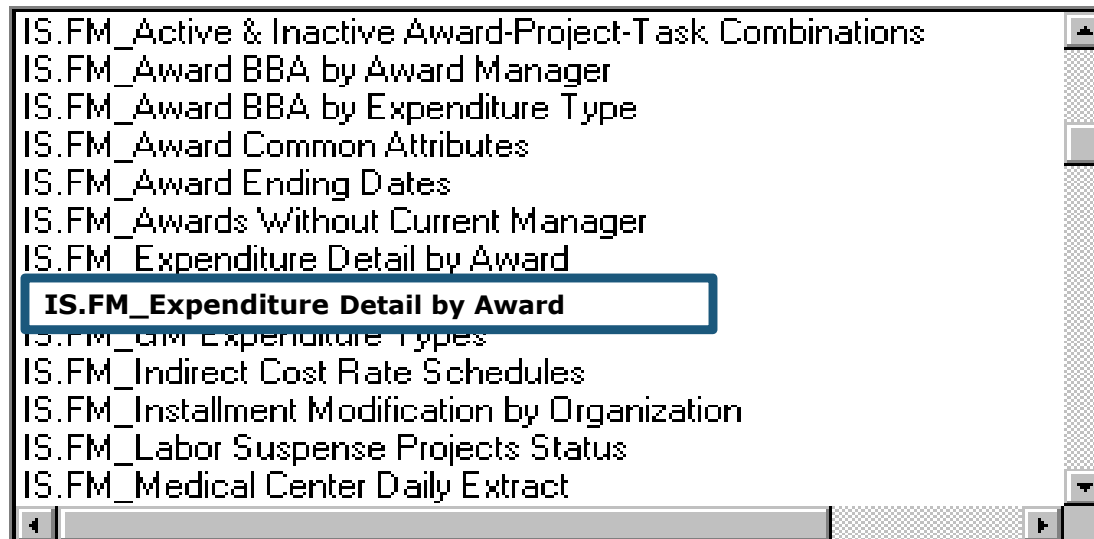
IS.FM_Active & Inactive Award-Project-Task Combinations
IS.FM_Award BBA by Award Manager
IS.FM_Award BBA by Expenditure Type
IS.FM_Award Common Attributes
IS.FM_Award Ending Dates
IS.FM_Awards Without Current Manager
IS.FM_Expenditure Detail by Award
IS.FM_Expenditure Detail by Award
IS.FM_GM Expenditure Types
IS.FM_Indirect Cost Rate Schedules
IS.FM_Installment Modification by Organization
IS.FM_Labor Suspense Projects Status
IS.FM_Medical Center Daily Extract